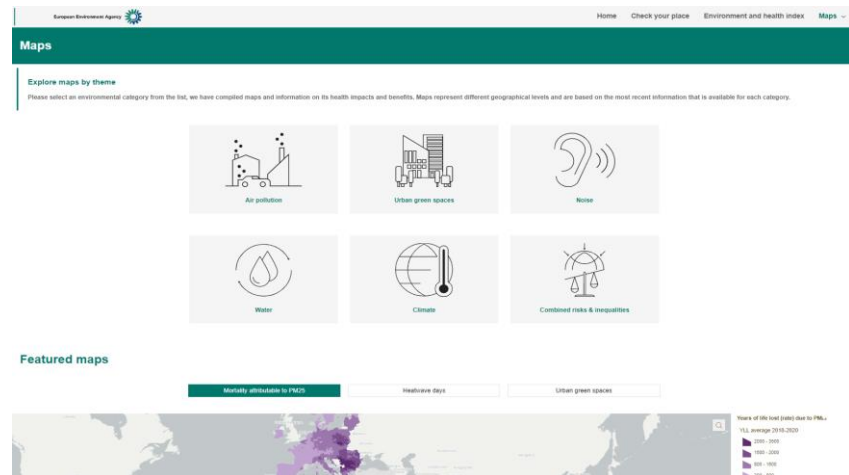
European Environment Agency

Home Check your place Environment and health index Maps

Maps

Explore maps by theme

Please select an environmental category from the list, we have compiled maps and information on its health impacts and benefits. Maps represent different geographical levels and are based on the most recent information that is available for each category.

Air pollution

Urban green spaces

Noise

Water

Climate

Combined risks & inequalities

Featured maps

Mortality attributable to PM25

Heatwave days

Urban green spaces

Years of life lost (rate) due to PM₂.₅

YLL average 2018-2020

2000 - 2500

1500 - 2000

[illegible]